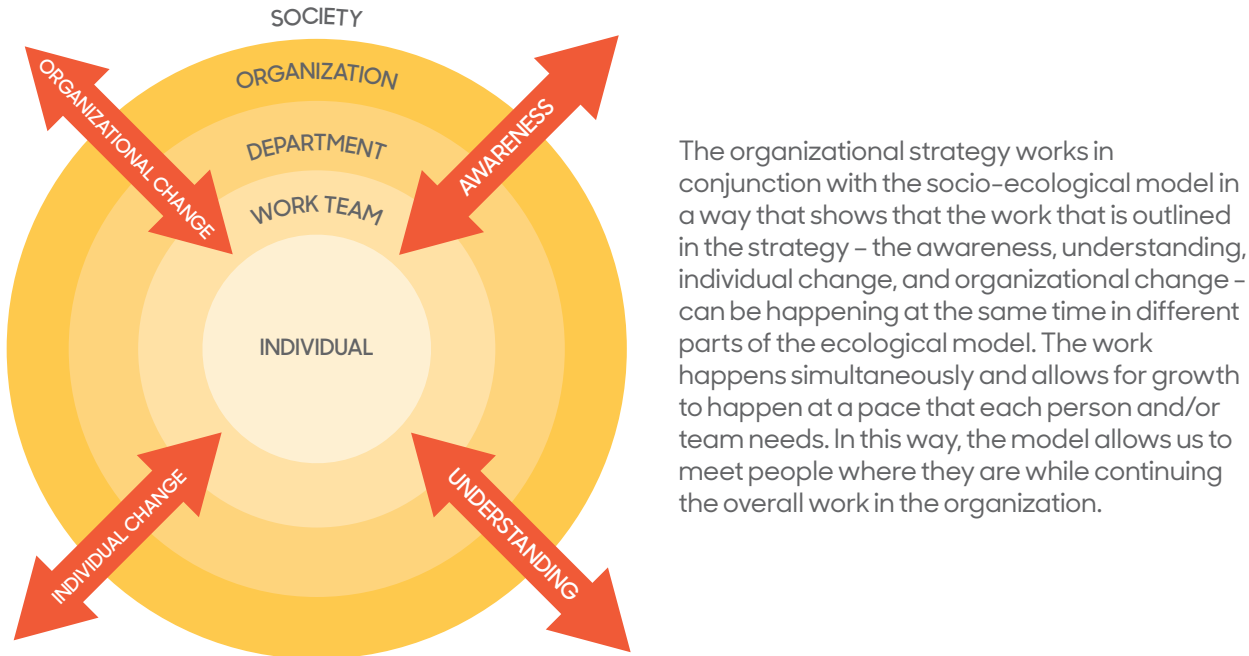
SOCIETY

ORGANIZATION

DEPARTMENT

WORK TEAM

INDIVIDUAL

ORGANIZATIONAL CHANGE

AWARENESS

INDIVIDUAL CHANGE

UNDERSTANDING

The organizational strategy works in conjunction with the socio-ecological model in a way that shows that the work that is outlined in the strategy – the awareness, understanding, individual change, and organizational change – can be happening at the same time in different parts of the ecological model. The work happens simultaneously and allows for growth to happen at a pace that each person and/or team needs. In this way, the model allows us to meet people where they are while continuing the overall work in the organization.